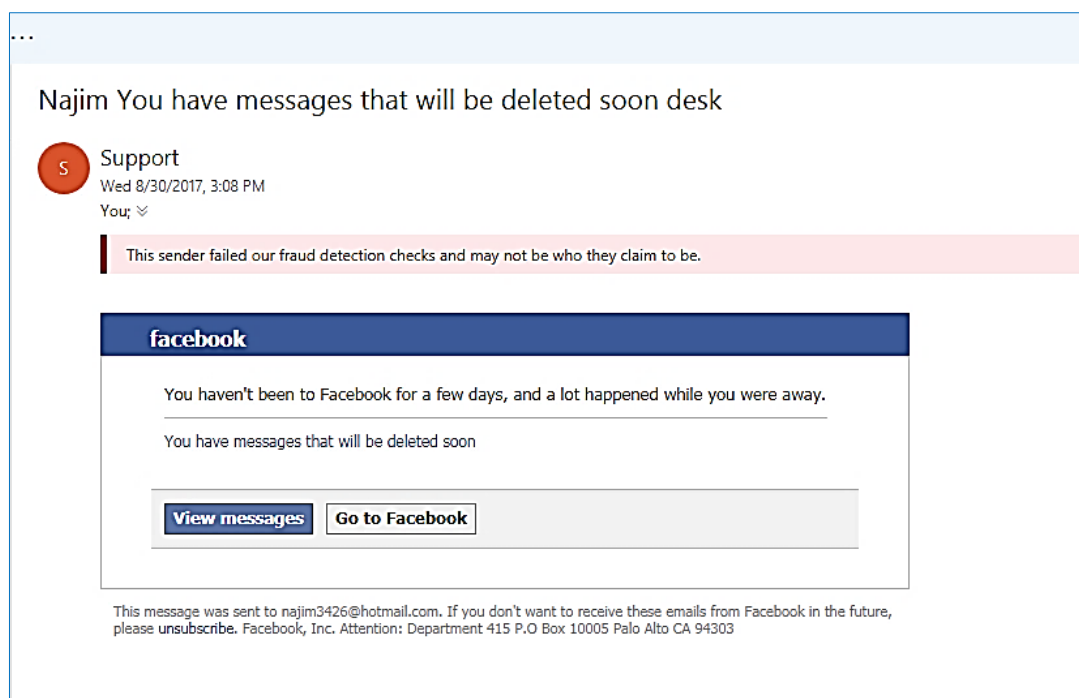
...

Najim You have messages that will be deleted soon desk

S

Support
Wed 8/30/2017, 3:08 PM
You;

This sender failed our fraud detection checks and may not be who they claim to be.

facebook

You haven't been to Facebook for a few days, and a lot happened while you were away.

You have messages that will be deleted soon

View messages | Go to Facebook

This message was sent to najim3426@hotmail.com. If you don't want to receive these emails from Facebook in the future, please unsubscribe. Facebook, Inc. Attention: Department 415 P.O Box 10005 Palo Alto CA 94303